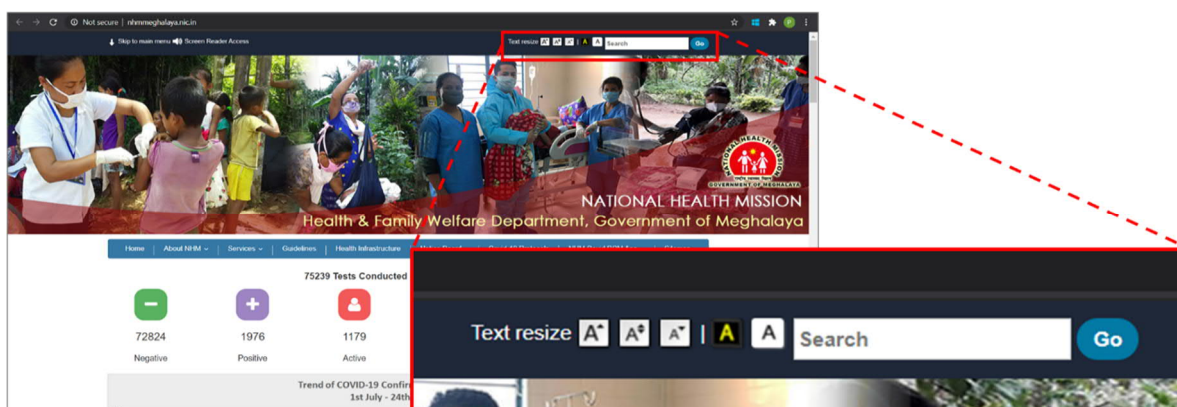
Not secure | nhmmeghalaya.nic.in

Skip to main menu Screen Reader Access

Text resize A+ A A- | A A Search Go

NATIONAL HEALTH MISSION
GOVERNMENT OF MEGHALAYA

NATIONAL HEALTH MISSION
Health & Family Welfare Department, Government of Meghalaya

Home | About NHM | Services | Guidelines | Health Infrastructure | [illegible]

75239 Tests Conducted

72824
Negative

1976
Positive

1179
Active

Trend of COVID-19 Confi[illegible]
1st July - 24th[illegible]

Text resize A+ A A- | A A Search Go